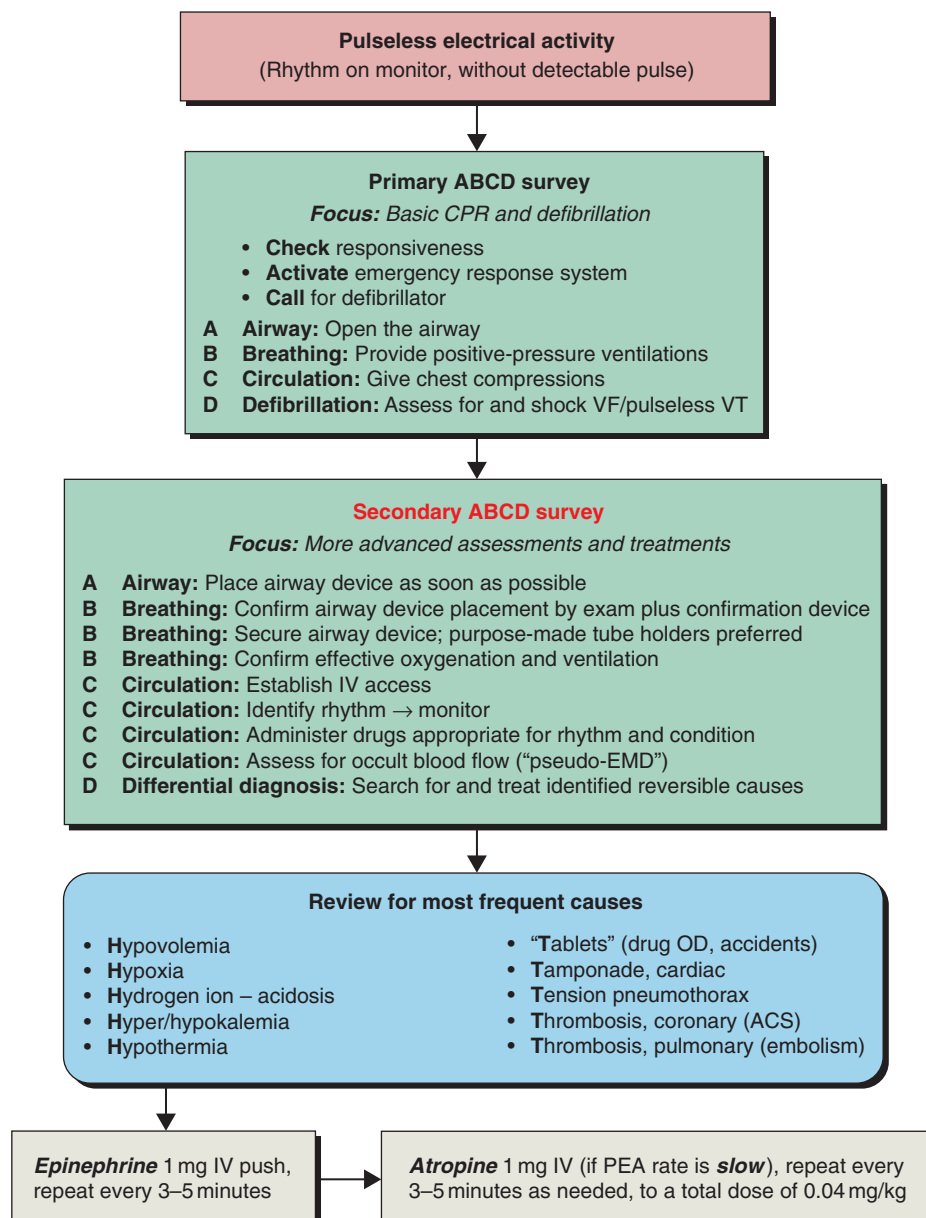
Pulseless electrical activity
(Rhythm on monitor, without detectable pulse)

Primary ABCD survey
Focus: Basic CPR and defibrillation

- Check responsiveness
- Activate emergency response system
- Call for defibrillator

A Airway: Open the airway
B Breathing: Provide positive-pressure ventilations
C Circulation: Give chest compressions
D Defibrillation: Assess for and shock VF/pulseless VT

Secondary ABCD survey
Focus: More advanced assessments and treatments

A Airway: Place airway device as soon as possible
B Breathing: Confirm airway device placement by exam plus confirmation device
B Breathing: Secure airway device; purpose-made tube holders preferred
B Breathing: Confirm effective oxygenation and ventilation
C Circulation: Establish IV access
C Circulation: Identify rhythm → monitor
C Circulation: Administer drugs appropriate for rhythm and condition
C Circulation: Assess for occult blood flow ("pseudo-EMD")
D Differential diagnosis: Search for and treat identified reversible causes

Review for most frequent causes

- Hypovolemia
- Hypoxia
- Hydrogen ion – acidosis
- Hyper/hypokalemia
- Hypothermia

- "Tablets" (drug OD, accidents)
- Tamponade, cardiac
- Tension pneumothorax
- Thrombosis, coronary (ACS)
- Thrombosis, pulmonary (embolism)

Epinephrine 1 mg IV push, repeat every 3–5 minutes

Atropine 1 mg IV (if PEA rate is slow), repeat every 3–5 minutes as needed, to a total dose of 0.04 mg/kg